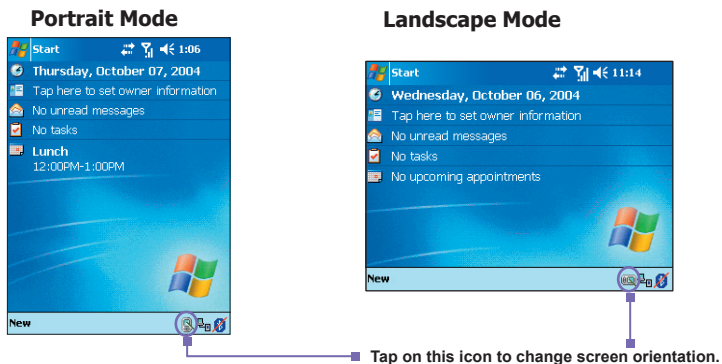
Portrait Mode

Start 1:06

Thursday, October 07, 2004

Tap here to set owner information

No unread messages

No tasks

Lunch
12:00PM-1:00PM

New

Landscape Mode

Start 11:14

Wednesday, October 06, 2004

Tap here to set owner information

No unread messages

No tasks

No upcoming appointments

New

Tap on this icon to change screen orientation.